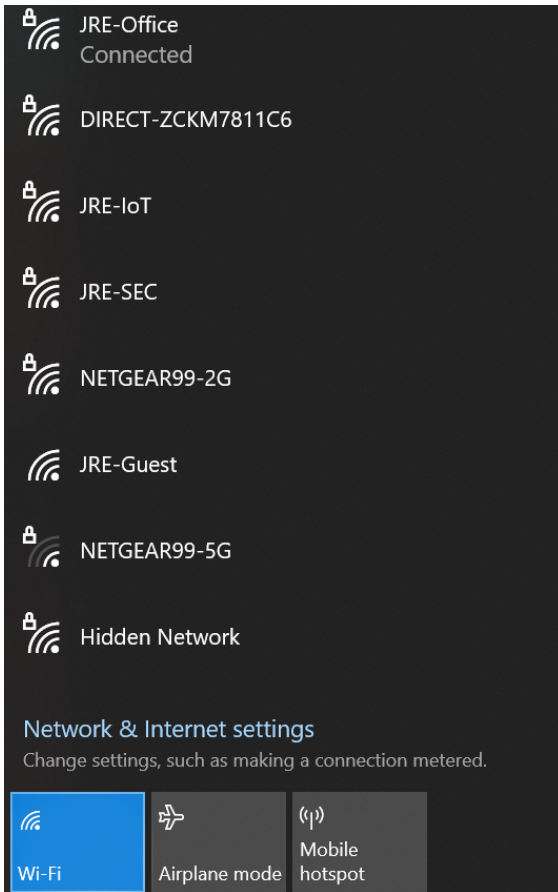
JRE-Office
Connected

DIRECT-ZCKM7811C6

JRE-IoT

JRE-SEC

NETGEAR99-2G

JRE-Guest

NETGEAR99-5G

Hidden Network

Network & Internet settings
Change settings, such as making a connection metered.

Wi-Fi

Airplane mode

Mobile hotspot